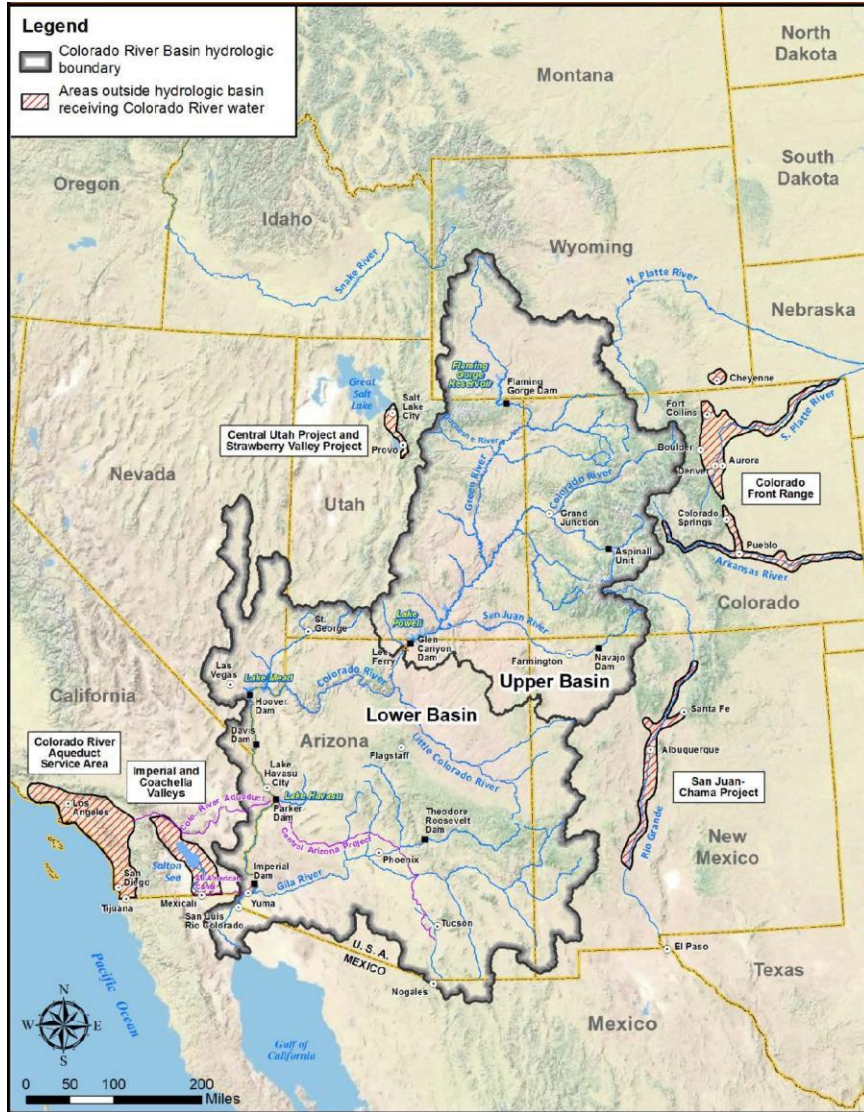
Legend

Colorado River Basin hydrologic boundary

Areas outside hydrologic basin receiving Colorado River water

Montana

North Dakota

South Dakota

Oregon

Idaho

Wyoming

Nebraska

Snake River

N. Platte River

Flaming Gorge Reservoir

Flaming Gorge Dam

Cheyenne

Great Salt Lake

Salt Lake City

Provo

Central Utah Project and Strawberry Valley Project

Fort Collins

S. Platte River

Boulder

Denver

Aurora

Colorado Front Range

Nevada

Utah

Green River

Colorado River

Grand Junction

Colorado Springs

Pueblo

Aspinall Unit

Arkansas River

Colorado

St. George

Lake Powell

San Juan River

Glen Canyon Dam

Lees Ferry

Farmington

Navajo Dam

Upper Basin

Las Vegas

Lake Mead

Hoover Dam

Santa Fe

California

Lower Basin

Davis Dam

Arizona

Albuquerque

Colorado River Aqueduct Service Area

Lake Havasu City

Flagstaff

Little Colorado River

San Juan-Chama Project

Imperial and Coachella Valleys

Los Angeles

Colorado River Aqueduct

Parker Dam

Lake Havasu

Theodore Roosevelt Dam

Central Arizona Project

Salton Sea

All American Canal

Phoenix

New Mexico

Rio Grande

San Diego

Imperial Dam

Tijuana

Mexicali

Yuma

Gila River

San Luis Rio Colorado

Tucson

U.S.A.

MEXICO

El Paso

Texas

Nogales

Pacific Ocean

Mexico

Gulf of California

N

W

E

S

0 50 100 200 Miles